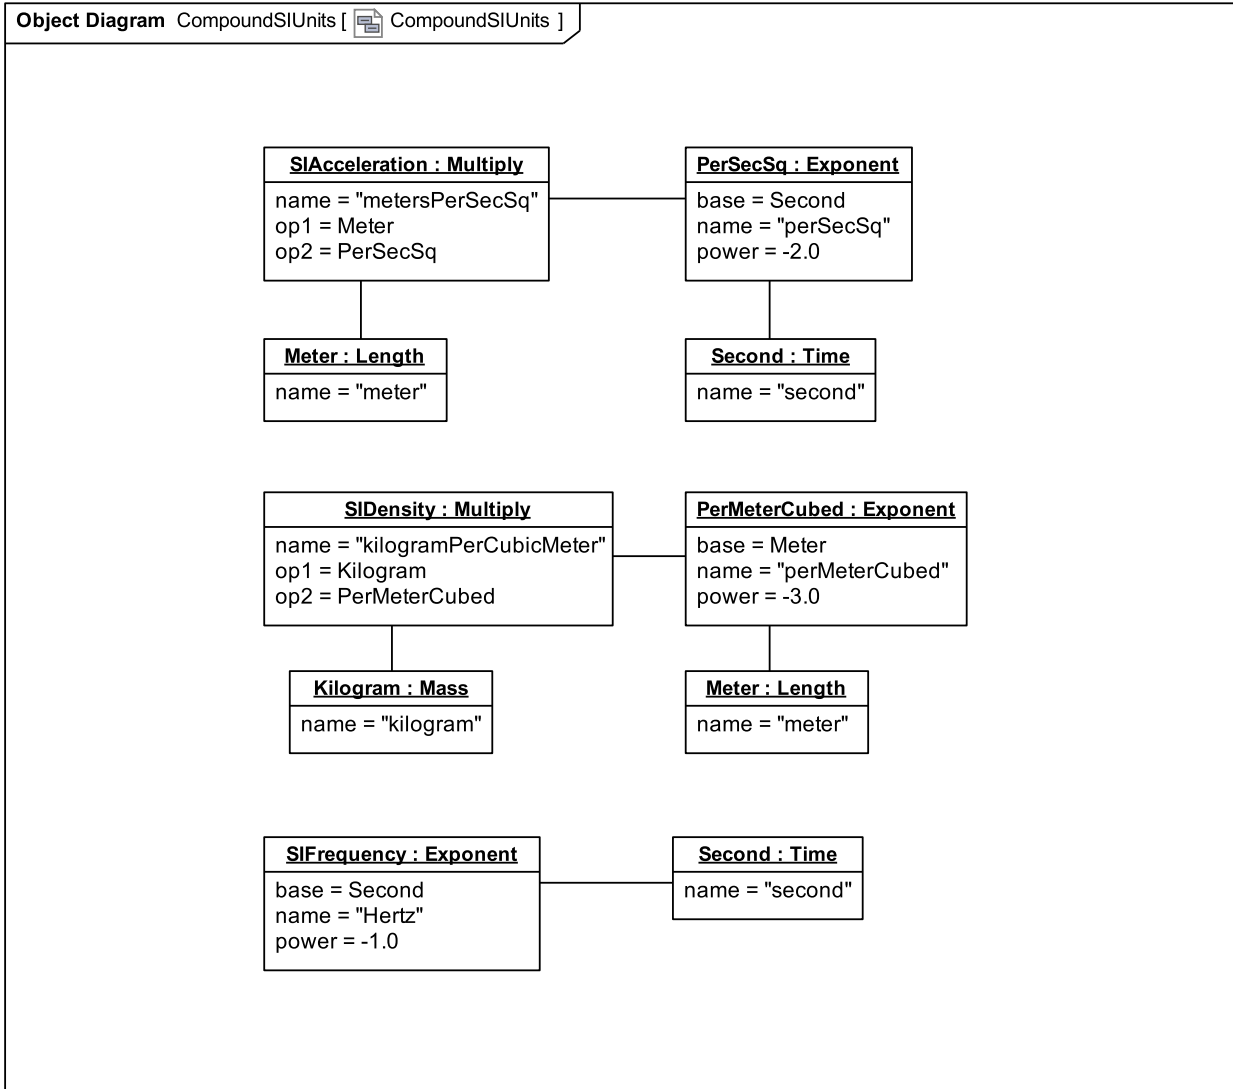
Object Diagram CompoundSIUnits [ CompoundSIUnits ]

SIAcceleration : Multiply
name = "metersPerSecSq"
op1 = Meter
op2 = PerSecSq

PerSecSq : Exponent
base = Second
name = "perSecSq"
power = -2.0

Meter : Length
name = "meter"

Second : Time
name = "second"

SIDensity : Multiply
name = "kilogramPerCubicMeter"
op1 = Kilogram
op2 = PerMeterCubed

PerMeterCubed : Exponent
base = Meter
name = "perMeterCubed"
power = -3.0

Kilogram : Mass
name = "kilogram"

Meter : Length
name = "meter"

SIFrequency : Exponent
base = Second
name = "Hertz"
power = -1.0

Second : Time
name = "second"